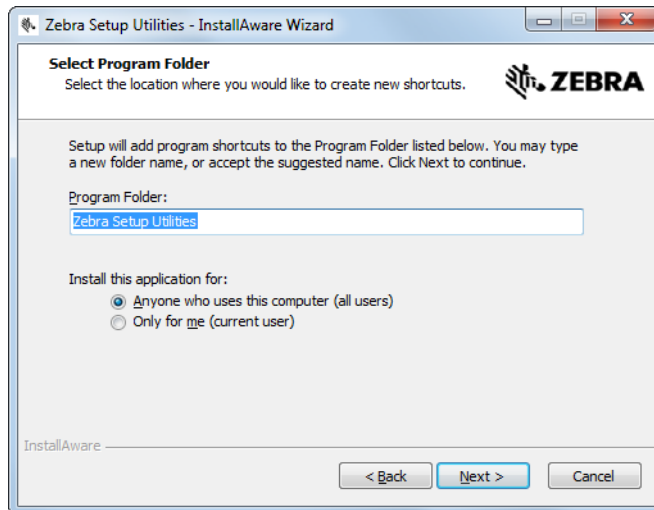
Zebra Setup Utilities - InstallAware Wizard

Select Program Folder
Select the location where you would like to create new shortcuts.

ZEBRA

Setup will add program shortcuts to the Program Folder listed below. You may type a new folder name, or accept the suggested name. Click Next to continue.

Program Folder:
Zebra Setup Utilities

Install this application for:
Anyone who uses this computer (all users)
Only for me (current user)

InstallAware

< Back
Next >
Cancel